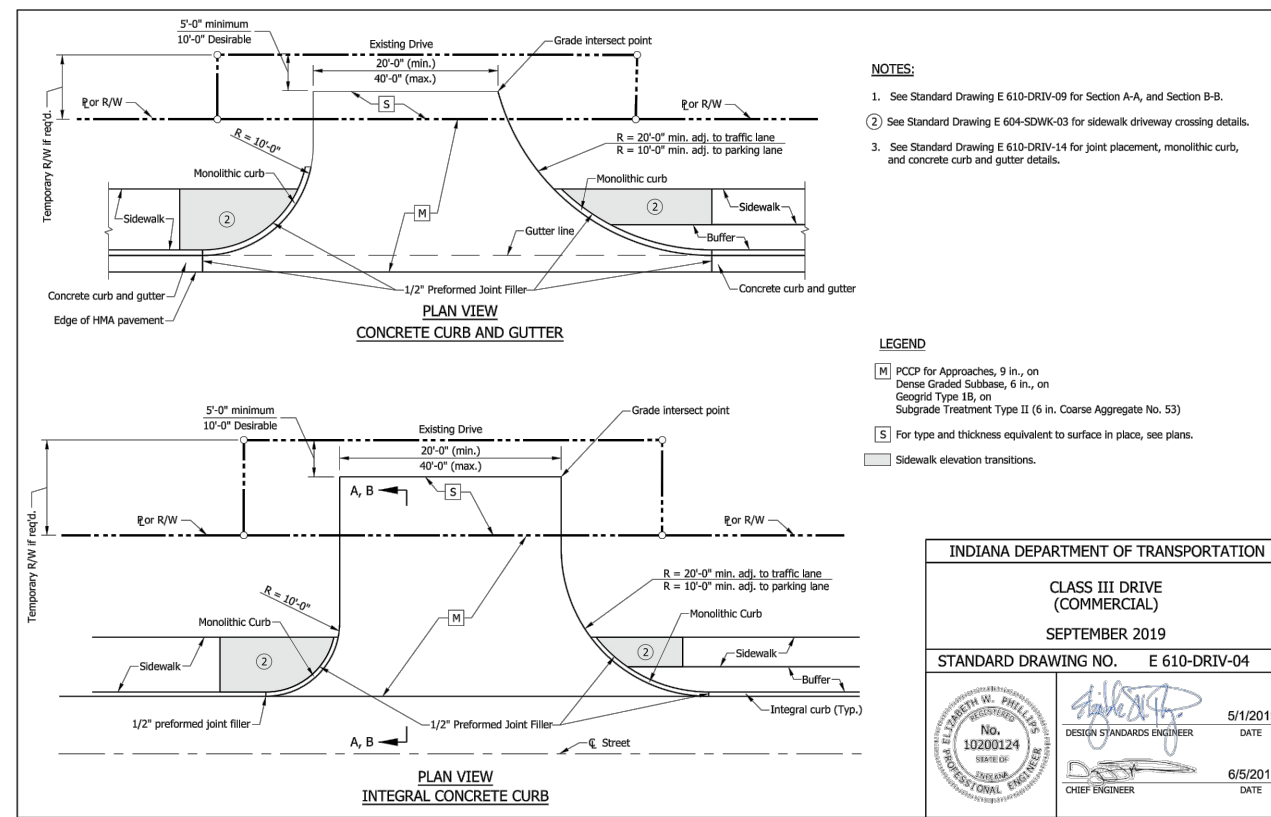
5'-0" minimum
10'-0" Desirable

Existing Drive

Grade intersect point

20'-0" (min.)
40'-0" (max.)

Temporary R/W if req'd.

℗or R/W

S

℗or R/W

R = 10'-0"

R = 20'-0" min. adj. to traffic lane
R = 10'-0" min. adj. to parking lane

Monolithic curb

Monolithic curb

M

Sidewalk

2

2

Sidewalk

Gutter line

Buffer

Concrete curb and gutter

1/2" Preformed Joint Filler

Concrete curb and gutter

Edge of HMA pavement

PLAN VIEW
CONCRETE CURB AND GUTTER

NOTES:

1. See Standard Drawing E 610-DRIV-09 for Section A-A, and Section B-B.

2 See Standard Drawing E 604-SDWK-03 for sidewalk driveway crossing details.

3. See Standard Drawing E 610-DRIV-14 for joint placement, monolithic curb, and concrete curb and gutter details.

LEGEND

M PCCP for Approaches, 9 in., on Dense Graded Subbase, 6 in., on Geogrid Type 1B, on Subgrade Treatment Type II (6 in. Coarse Aggregate No. 53)

S For type and thickness equivalent to surface in place, see plans.

Sidewalk elevation transitions.

5'-0" minimum
10'-0" Desirable

Existing Drive

Grade intersect point

20'-0" (min.)
40'-0" (max.)

A, B

S

Temporary R/W if req'd.

℗or R/W

℗or R/W

R = 10'-0"

R = 20'-0" min. adj. to traffic lane
R = 10'-0" min. adj. to parking lane

Monolithic Curb

M

Monolithic Curb

Sidewalk

2

2

Sidewalk

Buffer

1/2" preformed joint filler

1/2" Preformed Joint Filler

Integral curb (Typ.)

A, B

℄ Street

PLAN VIEW
INTEGRAL CONCRETE CURB

INDIANA DEPARTMENT OF TRANSPORTATION

CLASS III DRIVE
(COMMERCIAL)

SEPTEMBER 2019

STANDARD DRAWING NO. E 610-DRIV-04

ELIZABETH W. PHILLIPS REGISTERED No. 10200124 STATE OF INDIANA PROFESSIONAL ENGINEER

DESIGN STANDARDS ENGINEER

5/1/201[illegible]
DATE

CHIEF ENGINEER

6/5/201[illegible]
DATE